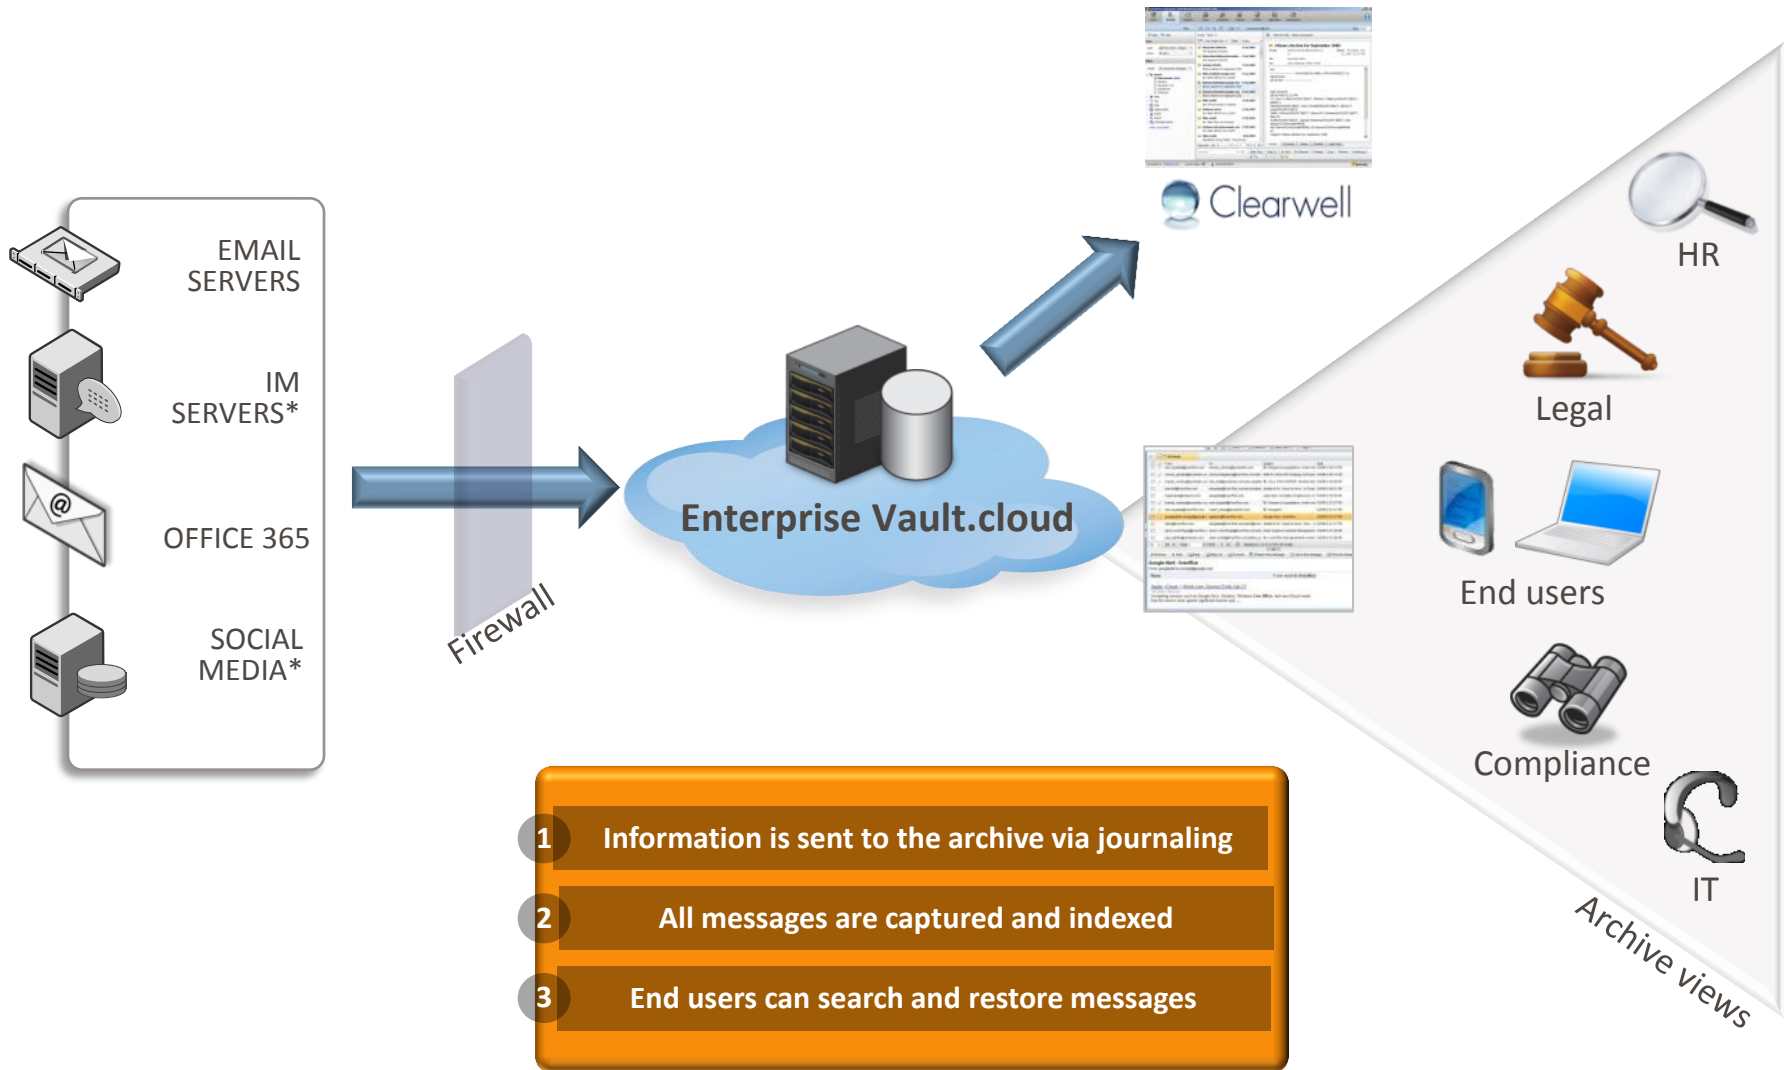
EMAIL SERVERS

IM SERVERS*

OFFICE 365

SOCIAL MEDIA*

Firewall

Enterprise Vault.cloud

Clearwell

HR

Legal

End users

Compliance

IT

Archive views

1 Information is sent to the archive via journaling

2 All messages are captured and indexed

3 End users can search and restore messages